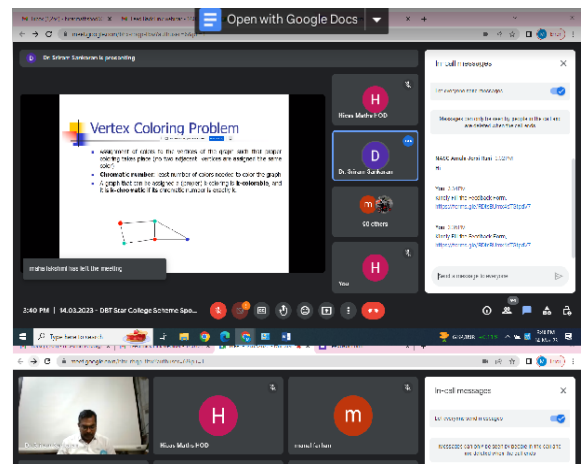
Open with Google Docs

meet.google.com

Dr. Sriram Sankaran is presenting

Vertex Coloring Problem

• Assignment of colors to the vertices of the graph such that proper coloring takes place (no two adjacent vertices are assigned the same color)
• Chromatic number: least number of colors needed to color the graph
• A graph that can be assigned a (proper) k coloring is k-colorable, and it is k-chromatic if its chromatic number is exactly k.

maha lakshmi has left the meeting

H
Hicas Maths HOD

D
Dr. Sriram Sankaran

60 others

H
You

In-call messages

Let everyone send messages

Messages can only be seen by people in the call and are deleted when the call ends

NAAC Aruda Jyothi Ravi 3:32 PM

You 3:39 PM
kindly fill the feedback form.
https://forms.gle/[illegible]

You 3:39 PM
Kindly fill the feedback form.
https://forms.gle/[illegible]

Send a message to everyone

3:40 PM | 14.03.2023 - DBT Star College Scheme Spe...

Type here to search

meet.google.com

H
Hicas Maths HOD

m
mohd farhan

In-call messages

Let everyone send messages

Messages can only be seen by people in the call and are deleted when the call ends